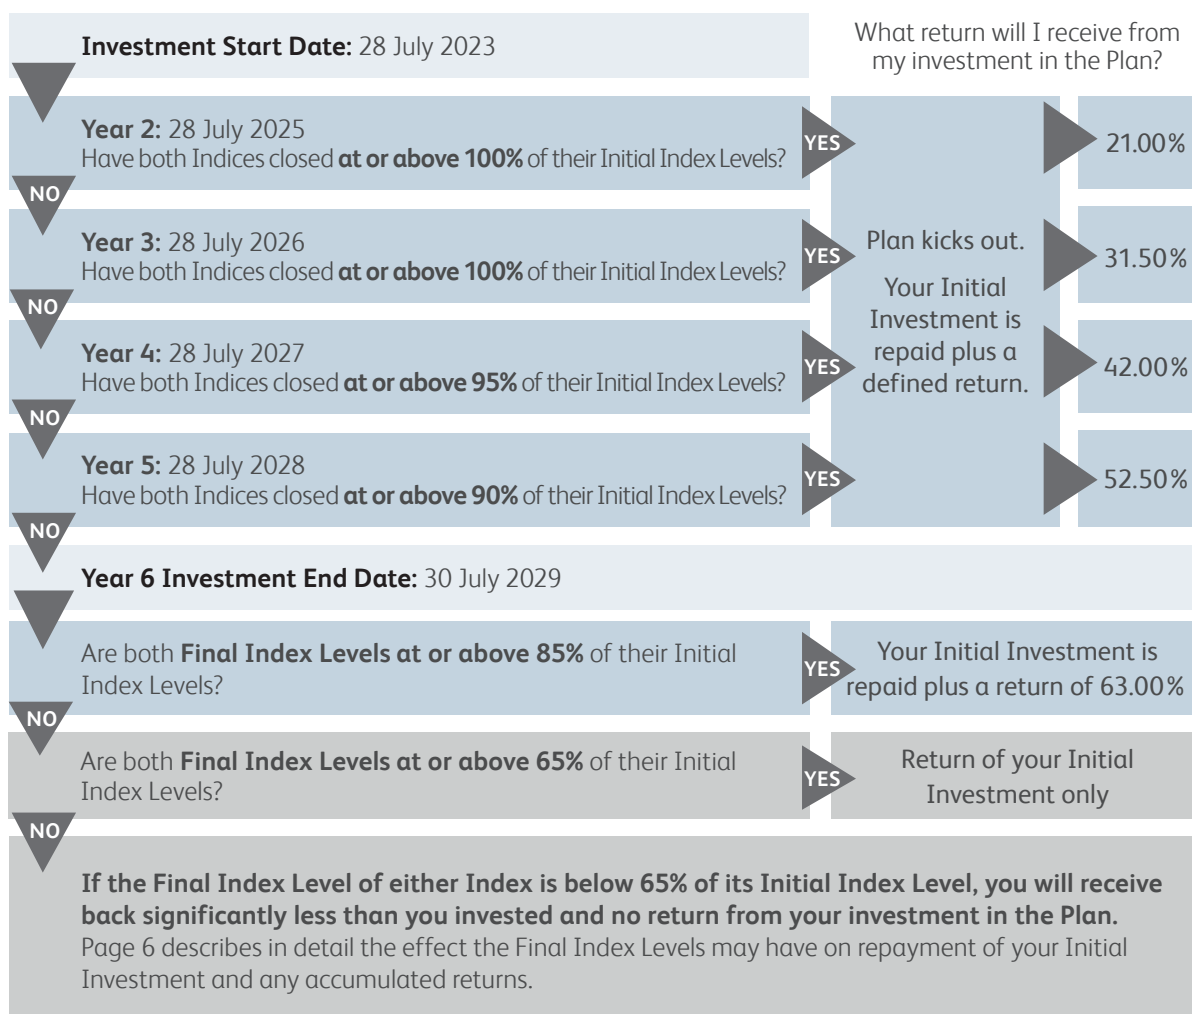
**Investment Start Date:** 28 July 2023

What return will I receive from my investment in the Plan?

**Year 2:** 28 July 2025
Have both Indices closed **at or above 100%** of their Initial Index Levels?

YES

21.00%

NO

**Year 3:** 28 July 2026
Have both Indices closed **at or above 100%** of their Initial Index Levels?

YES

Plan kicks out.

Your Initial Investment is repaid plus a defined return.

31.50%

NO

**Year 4:** 28 July 2027
Have both Indices closed **at or above 95%** of their Initial Index Levels?

YES

42.00%

NO

**Year 5:** 28 July 2028
Have both Indices closed **at or above 90%** of their Initial Index Levels?

YES

52.50%

NO

**Year 6 Investment End Date:** 30 July 2029

Are both **Final Index Levels at or above 85%** of their Initial Index Levels?

YES

Your Initial Investment is repaid plus a return of 63.00%

NO

Are both **Final Index Levels at or above 65%** of their Initial Index Levels?

YES

Return of your Initial Investment only

NO

**If the Final Index Level of either Index is below 65% of its Initial Index Level, you will receive back significantly less than you invested and no return from your investment in the Plan.** Page 6 describes in detail the effect the Final Index Levels may have on repayment of your Initial Investment and any accumulated returns.